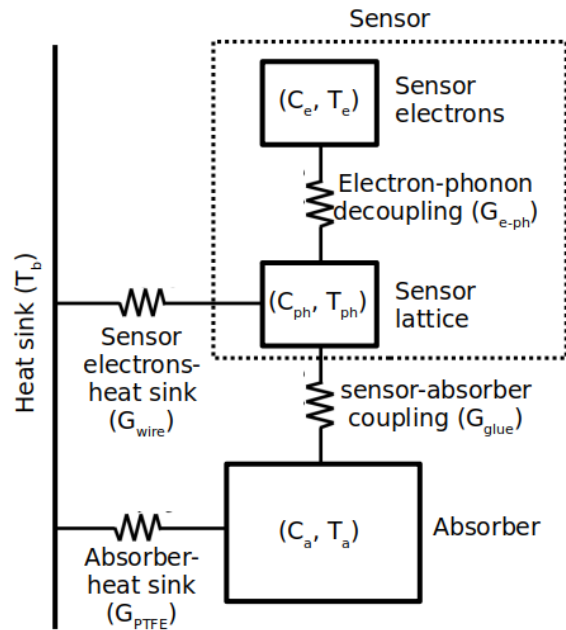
Sensor

$(C_e, T_e)$

Sensor electrons

Electron-phonon decoupling $(G_{e\text{-}ph})$

Heat sink $(T_b)$

$(C_{ph}, T_{ph})$

Sensor lattice

Sensor electrons-heat sink $(G_{wire})$

sensor-absorber coupling $(G_{glue})$

$(C_a, T_a)$

Absorber

Absorber-heat sink $(G_{PTFE})$